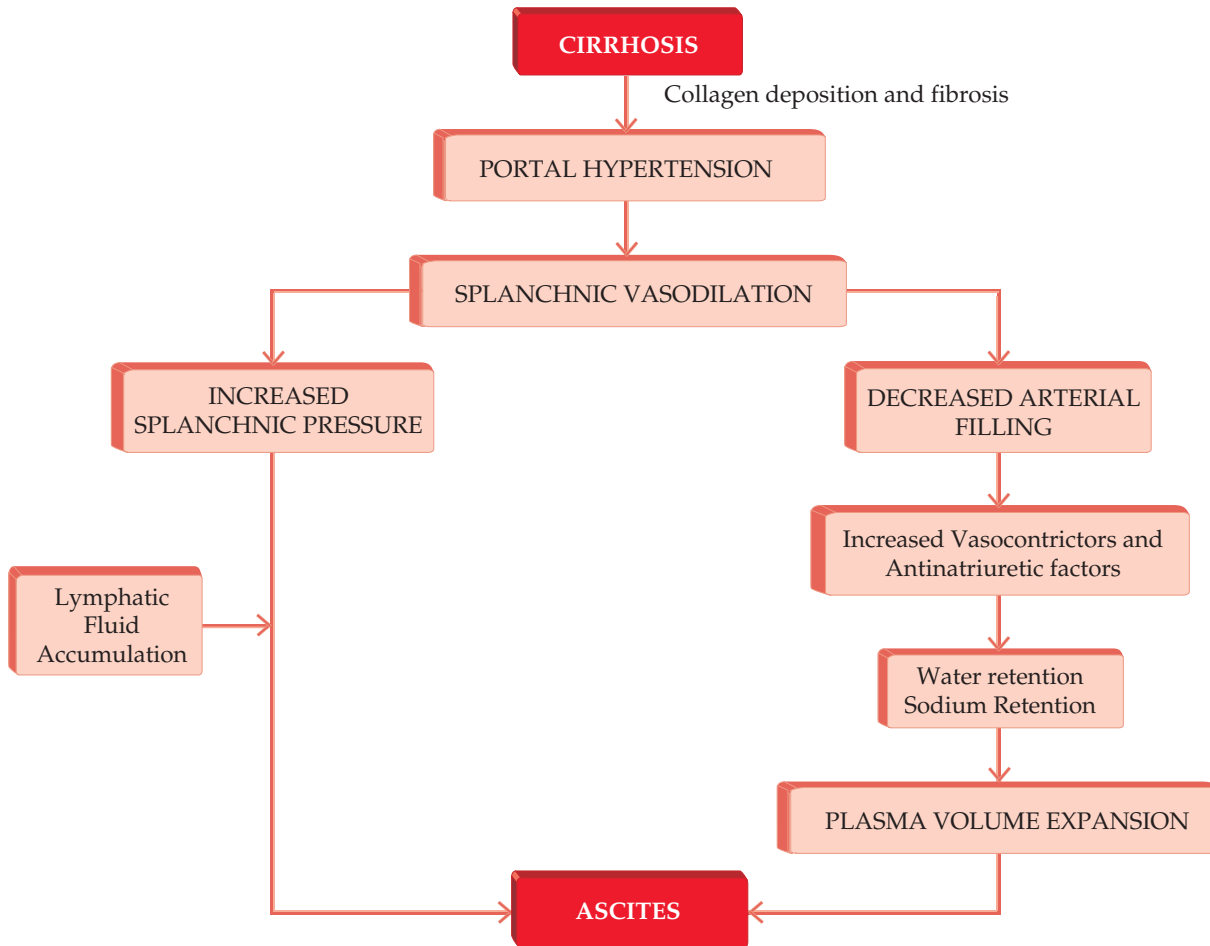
CIRRHOSIS

Collagen deposition and fibrosis

PORTAL HYPERTENSION

SPLANCHNIC VASODILATION

INCREASED SPLANCHNIC PRESSURE

Lymphatic Fluid Accumulation

DECREASED ARTERIAL FILLING

Increased Vasocontrictors and Antinatriuretic factors

Water retention Sodium Retention

PLASMA VOLUME EXPANSION

ASCITES